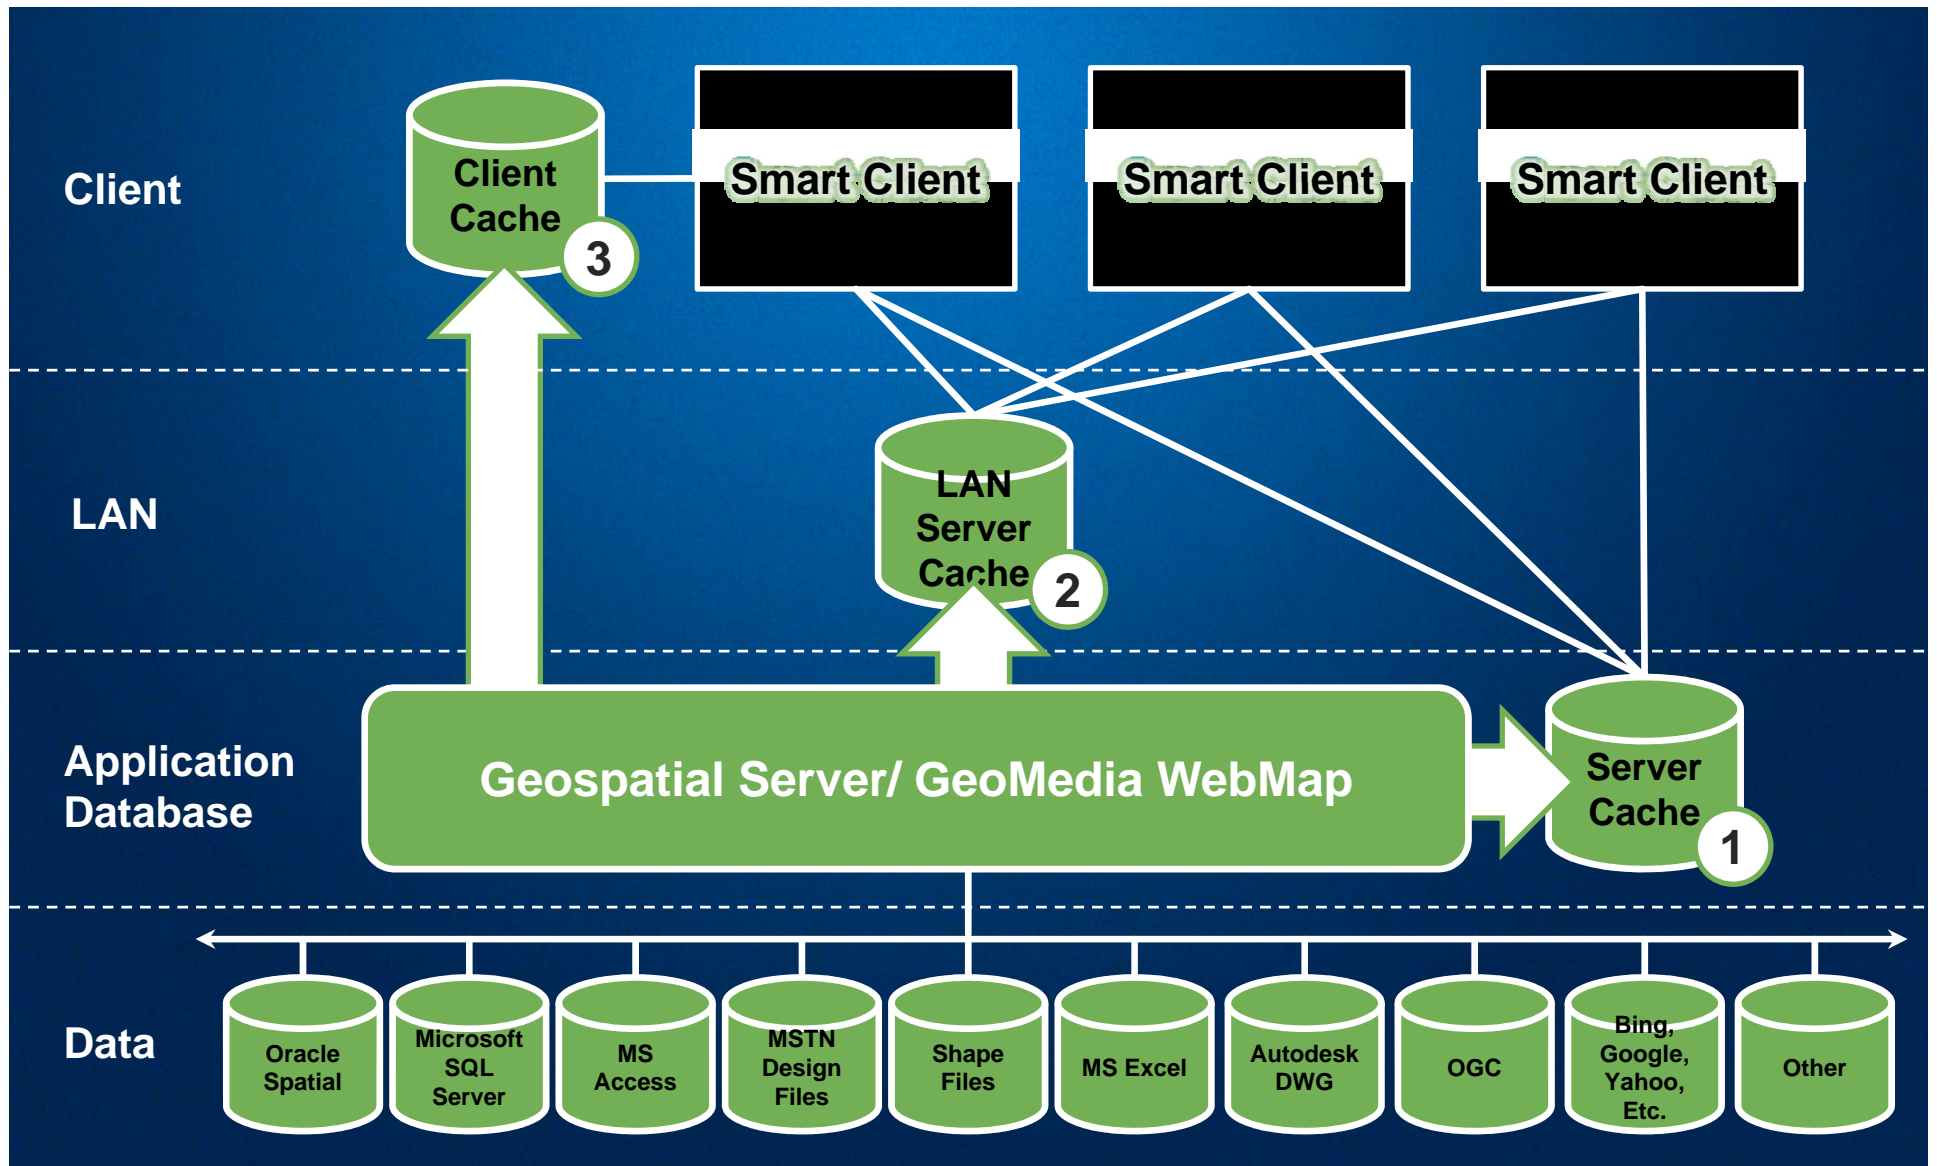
Client

Client Cache

3

Smart Client

Smart Client

Smart Client

LAN

LAN Server Cache

2

Application Database

Geospatial Server/ GeoMedia WebMap

Server Cache

1

Data

Oracle Spatial

Microsoft SQL Server

MS Access

MSTN Design Files

Shape Files

MS Excel

Autodesk DWG

OGC

Bing, Google, Yahoo, Etc.

Other